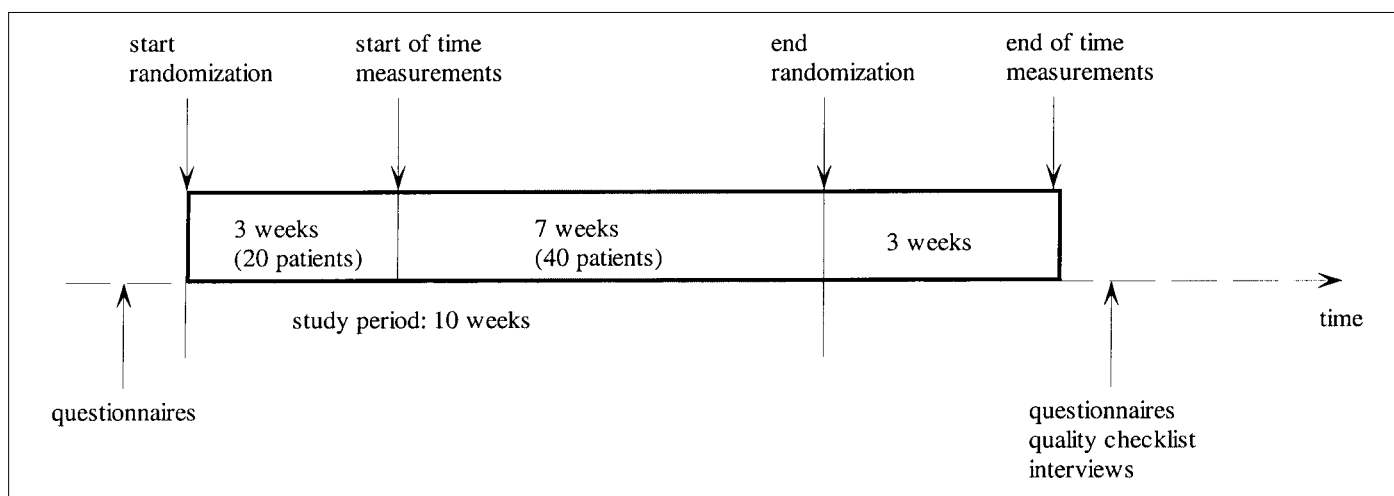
start randomization

start of time measurements

end randomization

end of time measurements

3 weeks (20 patients)

7 weeks (40 patients)

3 weeks

study period: 10 weeks

time

questionnaires

questionnaires
quality checklist
interviews